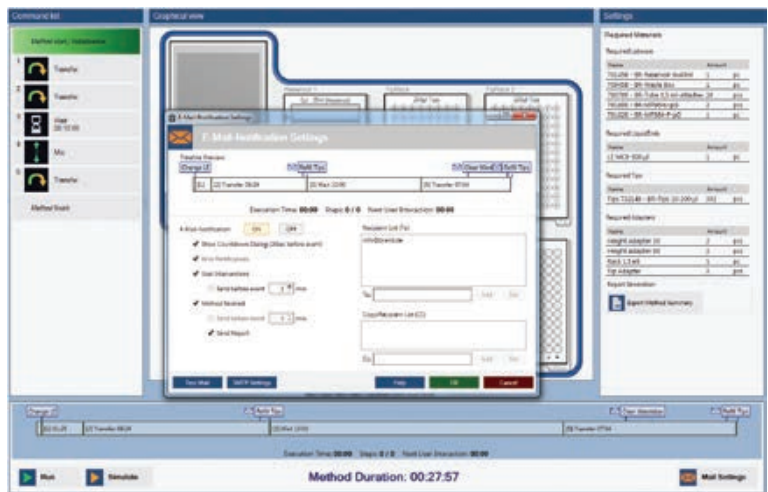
Command list

Graphical view

Settings

Method start, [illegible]

1 Transfer

2 Transfer

3 Wait 00:10:00

4 Mix

5 Transfer

Method finish

E-Mail Notification Settings

E-Mail Notification Settings

Timeline Preview

Change LT

Refill Tips

Clear Waste

Refill Tips

[1] [2] Transfer 08:28

[3] Wait 10:00

[4] Transfer 07:54

Execution Time: 00:00 Steps: 0 / 0 Next User Interaction: 00:00

E-Mail Notification ON OFF

Show Countdown Dialog (Xsec before event)

Error Notifications

User Interactions

Send before event 1 min

Method finished

Send before event 1 min

Send Report

Recipient List (To)

info@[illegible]

To: Add Del

Copy Recipient List (CC)

Cc: Add Del

Test Mail

SMTP Settings

Help

OK

Cancel

Required Materials

Required Labware

Required Liquids

Required Tips

Required Adapters

Report Generation

Export Method Summary

Change LT

Refill Tips

Clear Waste

Refill Tips

Execution Time: 00:00 Steps: 0 / 0 Next User Interaction: 00:00

Run

Simulate

Method Duration: 00:27:57

Mail Settings